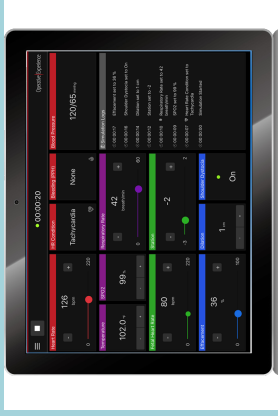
00:00:20

Heart Rate
126
bpm
0
220

HR Condition
Tachycardia

Breathing (RHY)
None

Blood Pressure
120/65 mmHg

Temperature
102.0

SPO2
99

Respiratory Rate
42
breaths/min
0

Simulation Log
00:00:07 Effacement set to 36 %
00:00:10 Dilation set to 1 cm
00:00:10 Station set to -2
00:00:15 Respiratory Rate set to 42
00:00:16 SPO2 set to 99 %
00:00:17 Heart Rate Condition set to Tachycardia
00:00:20 Simulation Started

Fetal Heart Rate
80
bpm
0
220

Station
-2
-3
2

Shoulder Dystocia
On

Effacement
36
%
0
100

Dilation
1
cm